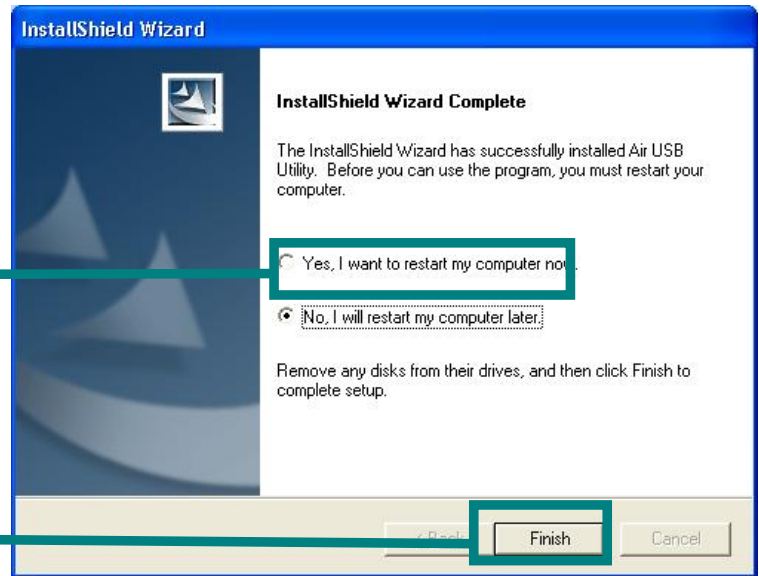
InstallShield Wizard

InstallShield Wizard Complete

The InstallShield Wizard has successfully installed Air USB Utility. Before you can use the program, you must restart your computer.

Yes, I want to restart my computer now.

No, I will restart my computer later.

Remove any disks from their drives, and then click Finish to complete setup.

< Back

Finish

Cancel